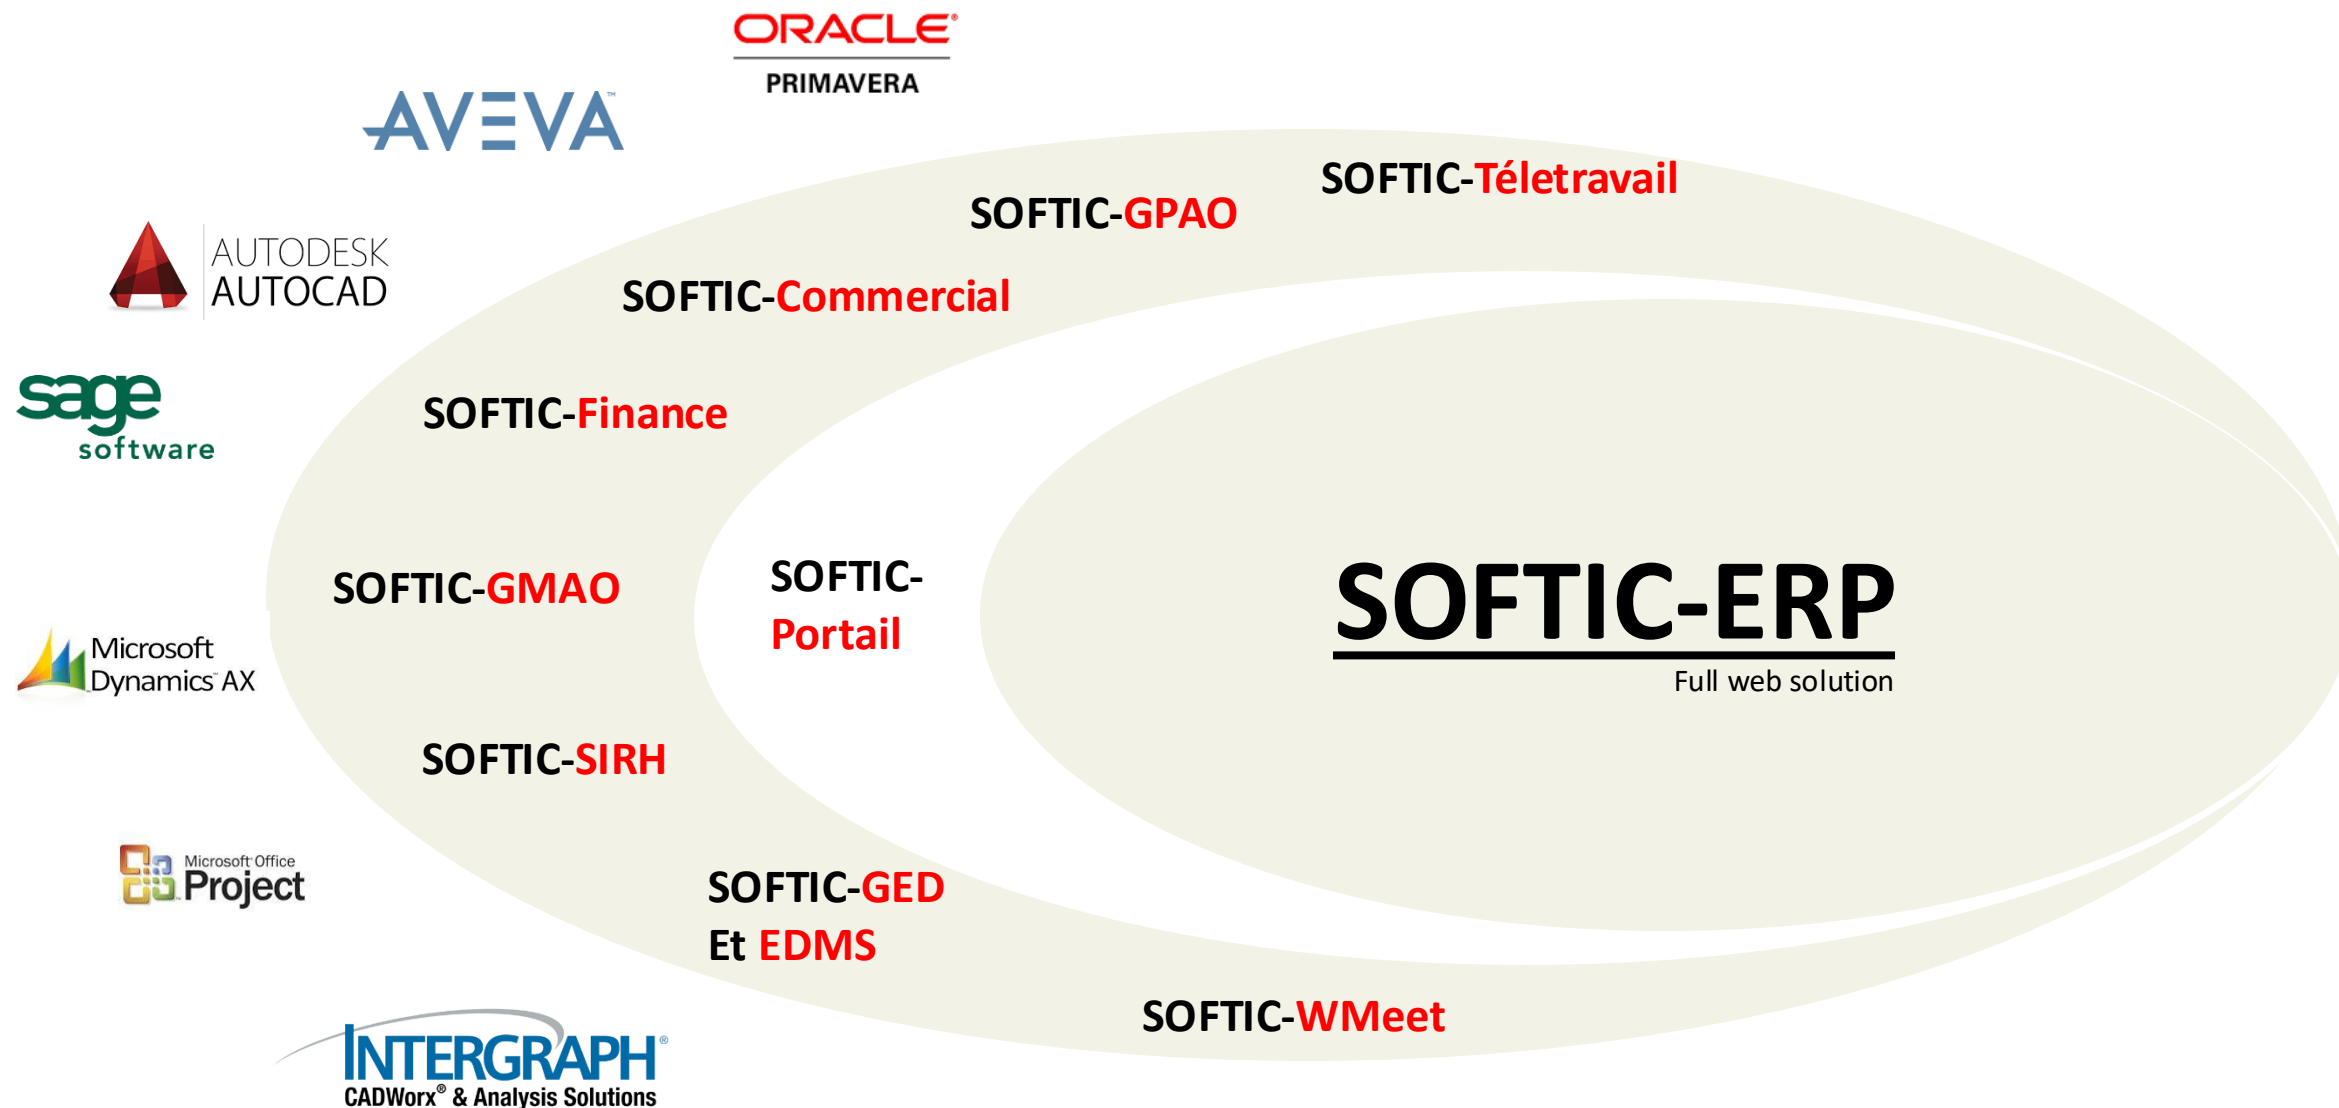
ORACLE
PRIMAVERA

AVEVA

SOFTIC-Téletravail

SOFTIC-GPAO

AUTODESK
AUTOCAD

SOFTIC-Commercial

sage
software

SOFTIC-Finance

SOFTIC-GMAO

SOFTIC-
Portail

SOFTIC-ERP
Full web solution

Microsoft
Dynamics AX

SOFTIC-SIRH

Microsoft Office
Project

SOFTIC-GED
Et EDMS

SOFTIC-WMeet

INTERGRAPH
CADWorx® & Analysis Solutions